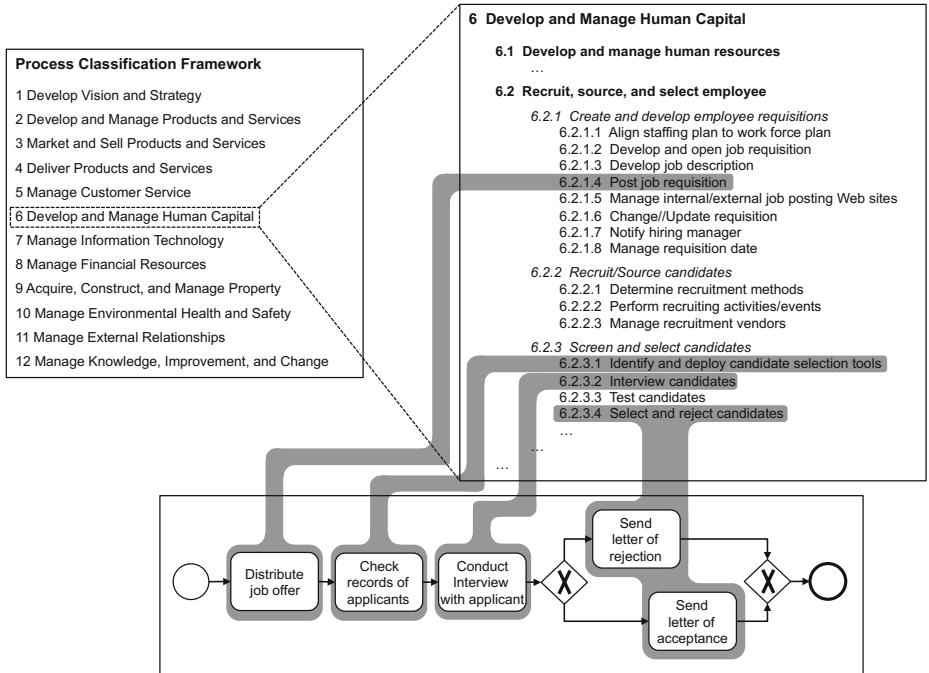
Process Classification Framework

1 Develop Vision and Strategy
2 Develop and Manage Products and Services
3 Market and Sell Products and Services
4 Deliver Products and Services
5 Manage Customer Service
6 Develop and Manage Human Capital
7 Manage Information Technology
8 Manage Financial Resources
9 Acquire, Construct, and Manage Property
10 Manage Environmental Health and Safety
11 Manage External Relationships
12 Manage Knowledge, Improvement, and Change

6 Develop and Manage Human Capital

6.1 Develop and manage human resources
…

6.2 Recruit, source, and select employee

6.2.1 Create and develop employee requisitions
6.2.1.1 Align staffing plan to work force plan
6.2.1.2 Develop and open job requisition
6.2.1.3 Develop job description
6.2.1.4 Post job requisition
6.2.1.5 Manage internal/external job posting Web sites
6.2.1.6 Change//Update requisition
6.2.1.7 Notify hiring manager
6.2.1.8 Manage requisition date

6.2.2 Recruit/Source candidates
6.2.2.1 Determine recruitment methods
6.2.2.2 Perform recruiting activities/events
6.2.2.3 Manage recruitment vendors

6.2.3 Screen and select candidates
6.2.3.1 Identify and deploy candidate selection tools
6.2.3.2 Interview candidates
6.2.3.3 Test candidates
6.2.3.4 Select and reject candidates
…
…
…

Distribute job offer
Check records of applicants
Conduct Interview with applicant
Send letter of rejection
Send letter of acceptance